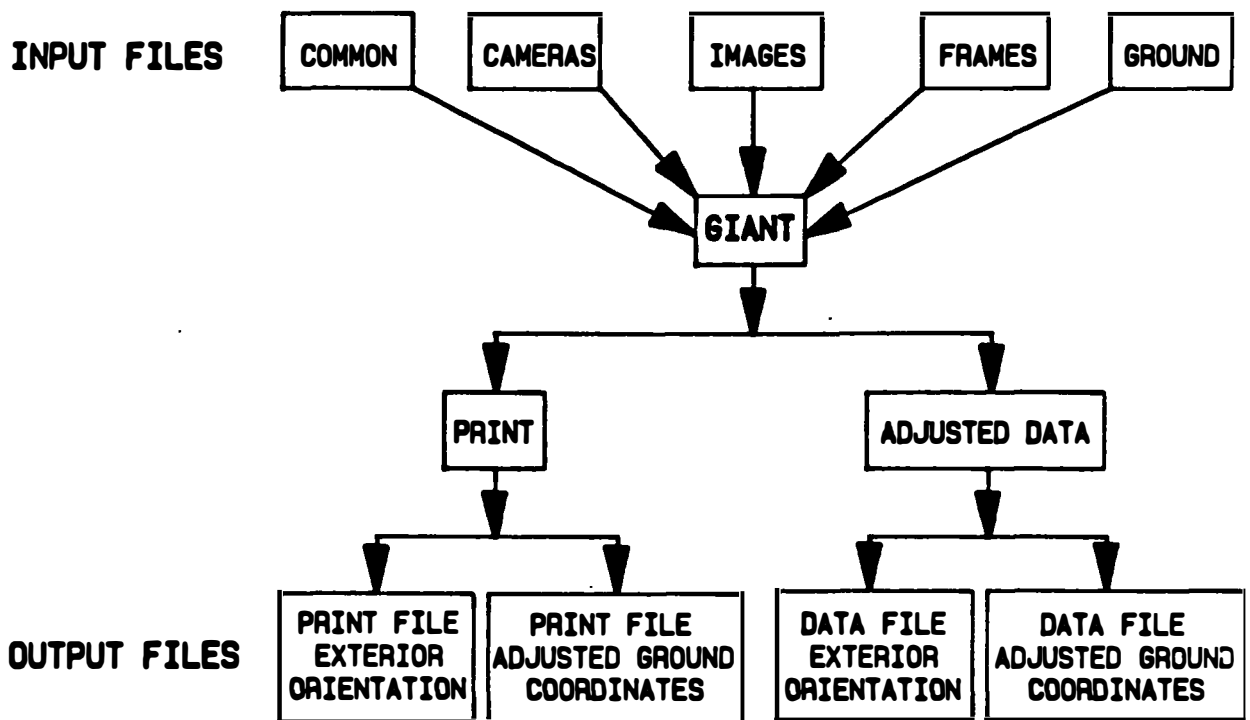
INPUT FILES

COMMON

CAMERAS

IMAGES

FRAMES

GROUND

GIANT

PRINT

ADJUSTED DATA

OUTPUT FILES

PRINT FILE EXTERIOR ORIENTATION

PRINT FILE ADJUSTED GROUND COORDINATES

DATA FILE EXTERIOR ORIENTATION

DATA FILE ADJUSTED GROUND COORDINATES